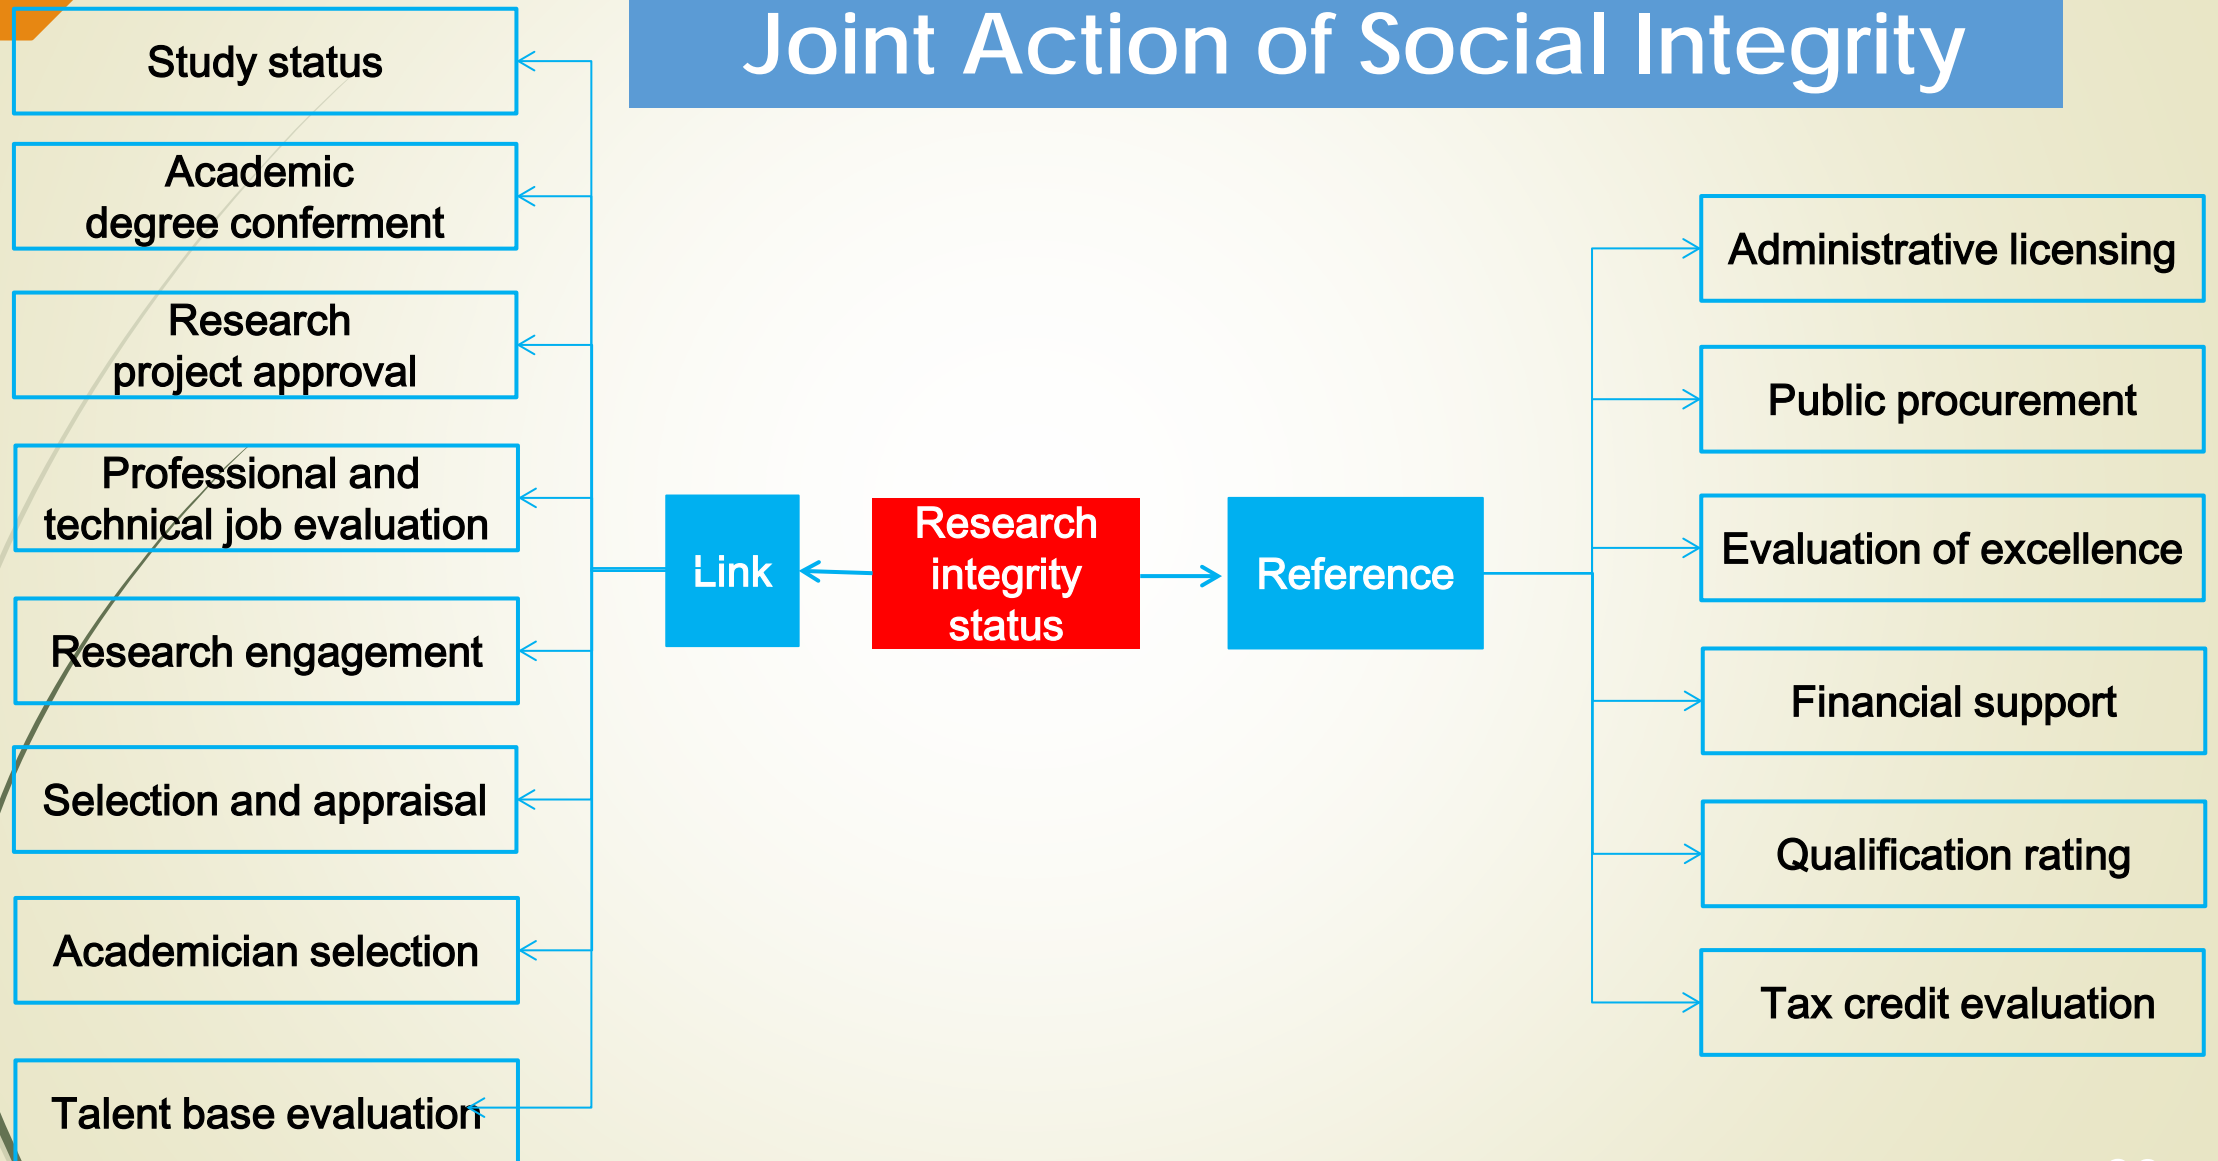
Joint Action of Social Integrity

Study status

Academic degree conferment

Research project approval

Professional and technical job evaluation

Research engagement

Selection and appraisal

Academician selection

Talent base evaluation

Link

Research integrity status

Reference

Administrative licensing

Public procurement

Evaluation of excellence

Financial support

Qualification rating

Tax credit evaluation